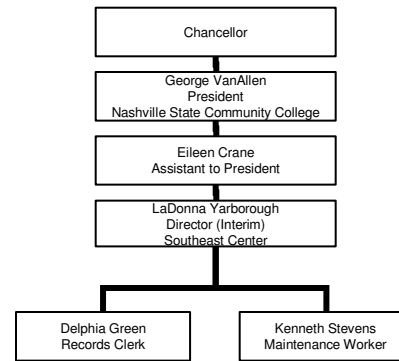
Chancellor

George VanAllen
President
Nashville State Community College

Eileen Crane
Assistant to President

LaDonna Yarborough
Director (Interim)
Southeast Center

Delphia Green
Records Clerk

Kenneth Stevens
Maintenance Worker